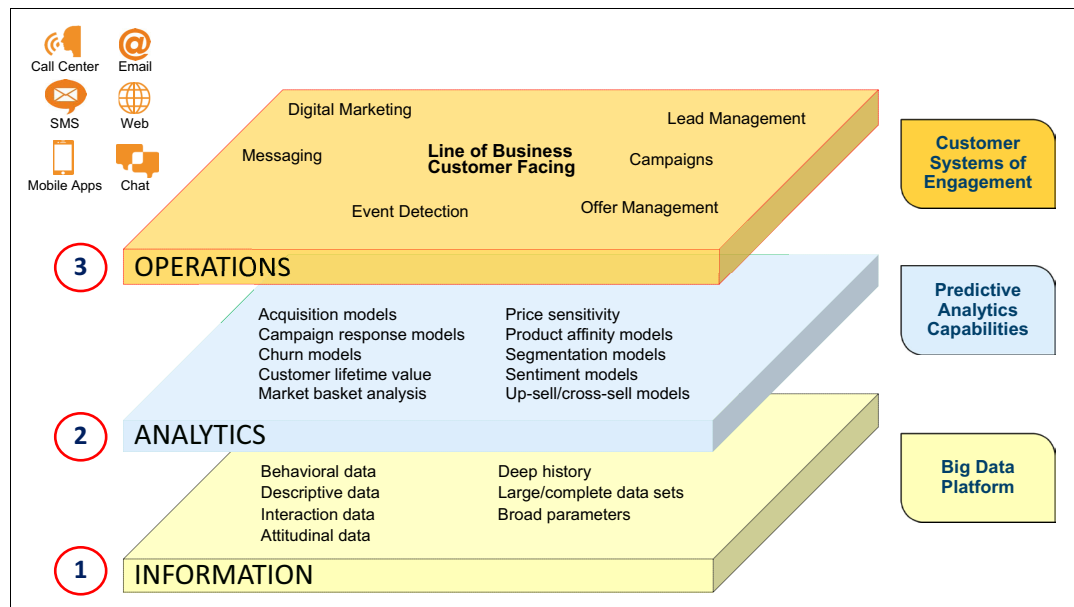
Call Center
Email
SMS
Web
Mobile Apps
Chat

Digital Marketing
Lead Management
Messaging
Line of Business Customer Facing
Campaigns
Event Detection
Offer Management

Customer Systems of Engagement

3 OPERATIONS

Acquisition models
Campaign response models
Churn models
Customer lifetime value
Market basket analysis
Price sensitivity
Product affinity models
Segmentation models
Sentiment models
Up-sell/cross-sell models

Predictive Analytics Capabilities

2 ANALYTICS

Behavioral data
Descriptive data
Interaction data
Attitudinal data
Deep history
Large/complete data sets
Broad parameters

Big Data Platform

1 INFORMATION